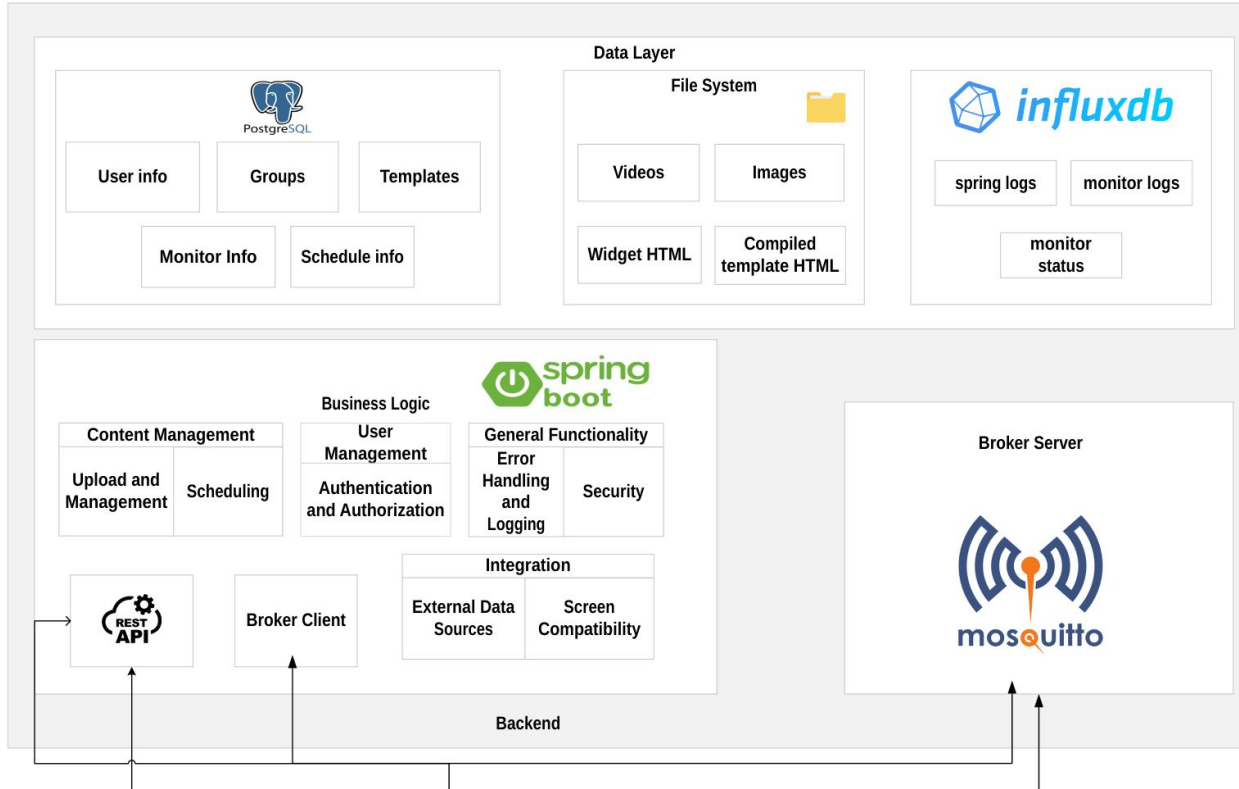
Data Layer

PostgreSQL

User info

Groups

Templates

Monitor Info

Schedule info

File System

Videos

Images

Widget HTML

Compiled template HTML

influxdb

spring logs

monitor logs

monitor status

spring boot

Business Logic

Content Management

Upload and Management

Scheduling

User Management

Authentication and Authorization

General Functionality

Error Handling and Logging

Security

REST API

Broker Client

Integration

External Data Sources

Screen Compatibility

Broker Server

mosquitto

Backend